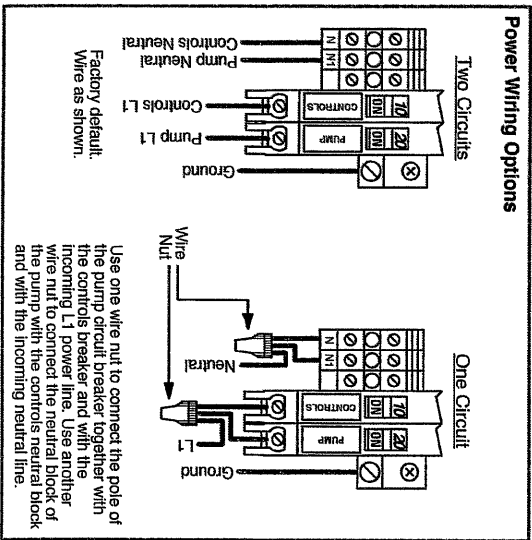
Power Wiring Options

Two Circuits

Controls Neutral
Pump Neutral
N
N1
CONTROLS
10
ON
PUMP
20
ON
Controls L1
Pump L1
Ground

Factory default. Wire as shown.

One Circuit

Wire Nut
Neutral
N
N1
CONTROLS
10
ON
PUMP
20
ON
L1
Ground

Use one wire nut to connect the pole of the pump circuit breaker together with the controls breaker and with the incoming L1 power line. Use another wire nut to connect the neutral block of the pump with the controls neutral block and with the incoming neutral line.